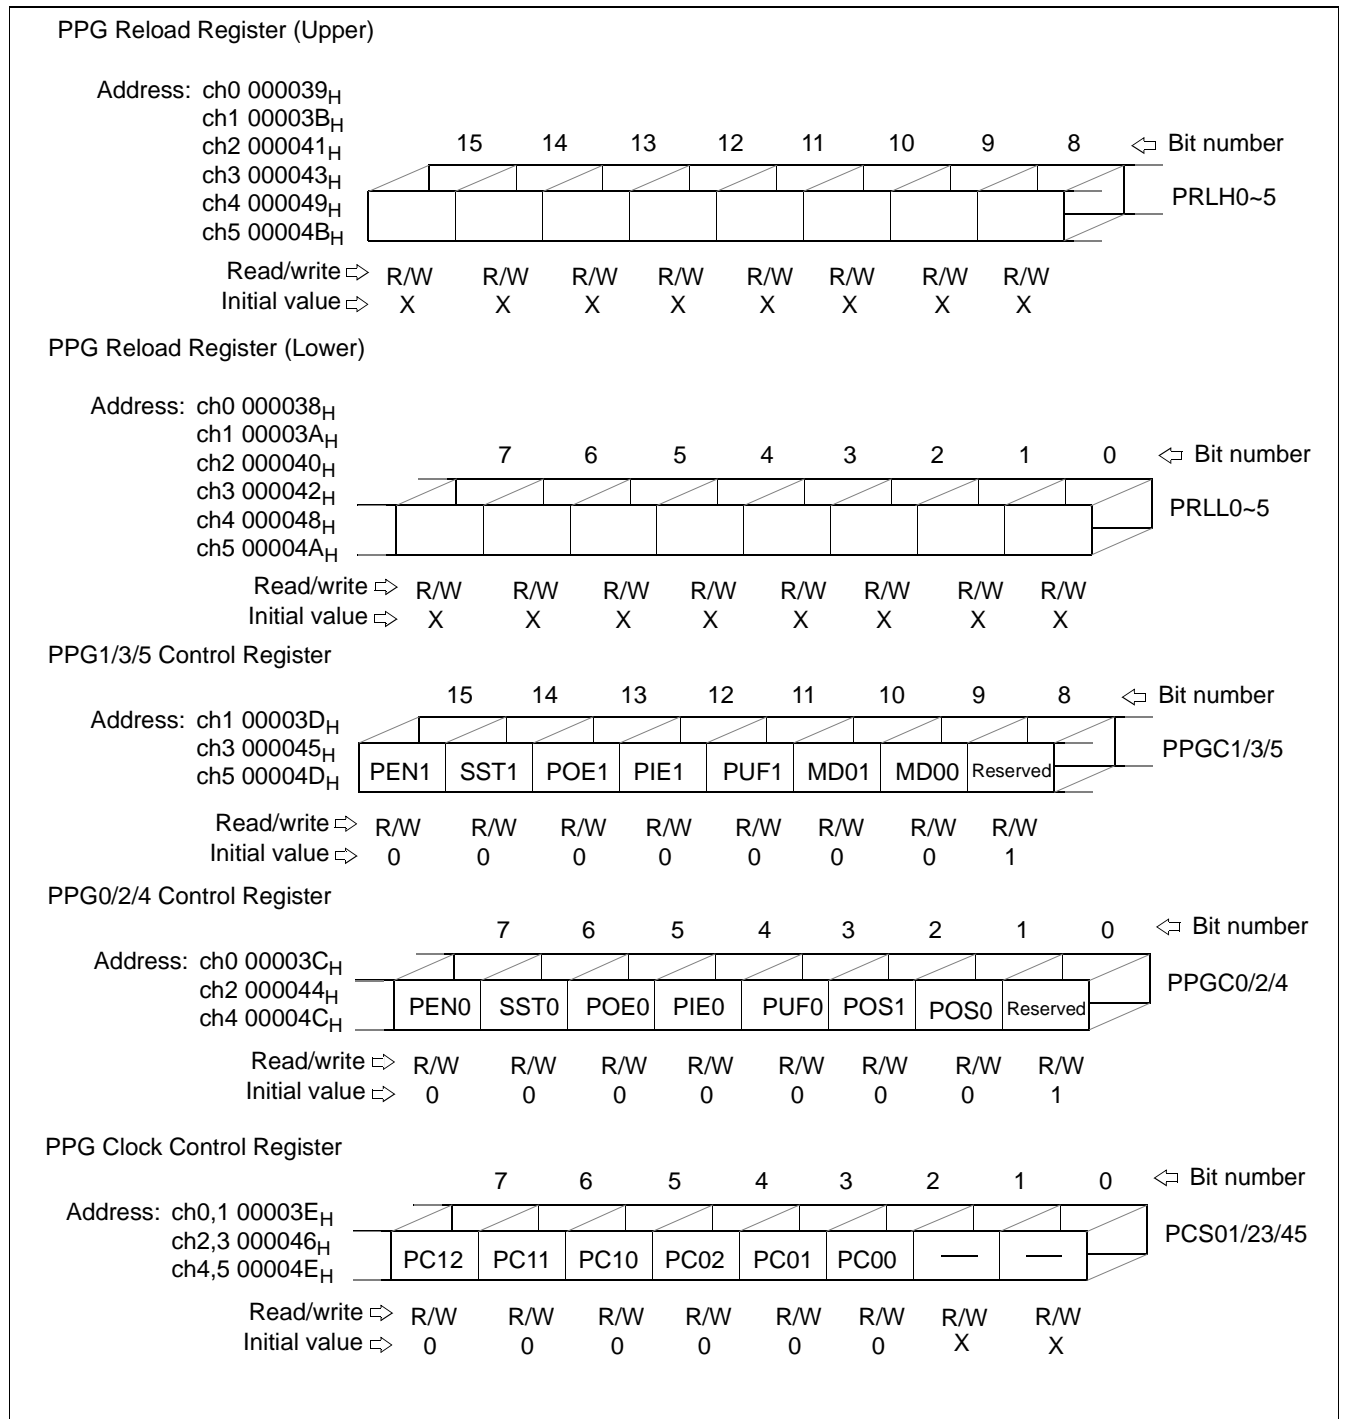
PPG Reload Register (Upper)

Address: ch0 000039$_H$
ch1 00003B$_H$
ch2 000041$_H$
ch3 000043$_H$
ch4 000049$_H$
ch5 00004B$_H$

| 15 | 14 | 13 | 12 | 11 | 10 | 9 | 8 |
|---|---|---|---|---|---|---|---|
| | | | | | | | |

⇦ Bit number

PRLH0~5

Read/write ⇨ R/W R/W R/W R/W R/W R/W R/W R/W
Initial value ⇨ X X X X X X X X

PPG Reload Register (Lower)

Address: ch0 000038$_H$
ch1 00003A$_H$
ch2 000040$_H$
ch3 000042$_H$
ch4 000048$_H$
ch5 00004A$_H$

| 7 | 6 | 5 | 4 | 3 | 2 | 1 | 0 |
|---|---|---|---|---|---|---|---|
| | | | | | | | |

⇦ Bit number

PRLL0~5

Read/write ⇨ R/W R/W R/W R/W R/W R/W R/W R/W
Initial value ⇨ X X X X X X X X

PPG1/3/5 Control Register

Address: ch1 00003D$_H$
ch3 000045$_H$
ch5 00004D$_H$

| 15 | 14 | 13 | 12 | 11 | 10 | 9 | 8 |
|---|---|---|---|---|---|---|---|
| PEN1 | SST1 | POE1 | PIE1 | PUF1 | MD01 | MD00 | Reserved |

⇦ Bit number

PPGC1/3/5

Read/write ⇨ R/W R/W R/W R/W R/W R/W R/W R/W
Initial value ⇨ 0 0 0 0 0 0 0 1

PPG0/2/4 Control Register

Address: ch0 00003C$_H$
ch2 000044$_H$
ch4 00004C$_H$

| 7 | 6 | 5 | 4 | 3 | 2 | 1 | 0 |
|---|---|---|---|---|---|---|---|
| PEN0 | SST0 | POE0 | PIE0 | PUF0 | POS1 | POS0 | Reserved |

⇦ Bit number

PPGC0/2/4

Read/write ⇨ R/W R/W R/W R/W R/W R/W R/W R/W
Initial value ⇨ 0 0 0 0 0 0 0 1

PPG Clock Control Register

Address: ch0,1 00003E$_H$
ch2,3 000046$_H$
ch4,5 00004E$_H$

| 7 | 6 | 5 | 4 | 3 | 2 | 1 | 0 |
|---|---|---|---|---|---|---|---|
| PC12 | PC11 | PC10 | PC02 | PC01 | PC00 | — | — |

⇦ Bit number

PCS01/23/45

Read/write ⇨ R/W R/W R/W R/W R/W R/W R/W R/W
Initial value ⇨ 0 0 0 0 0 0 X X